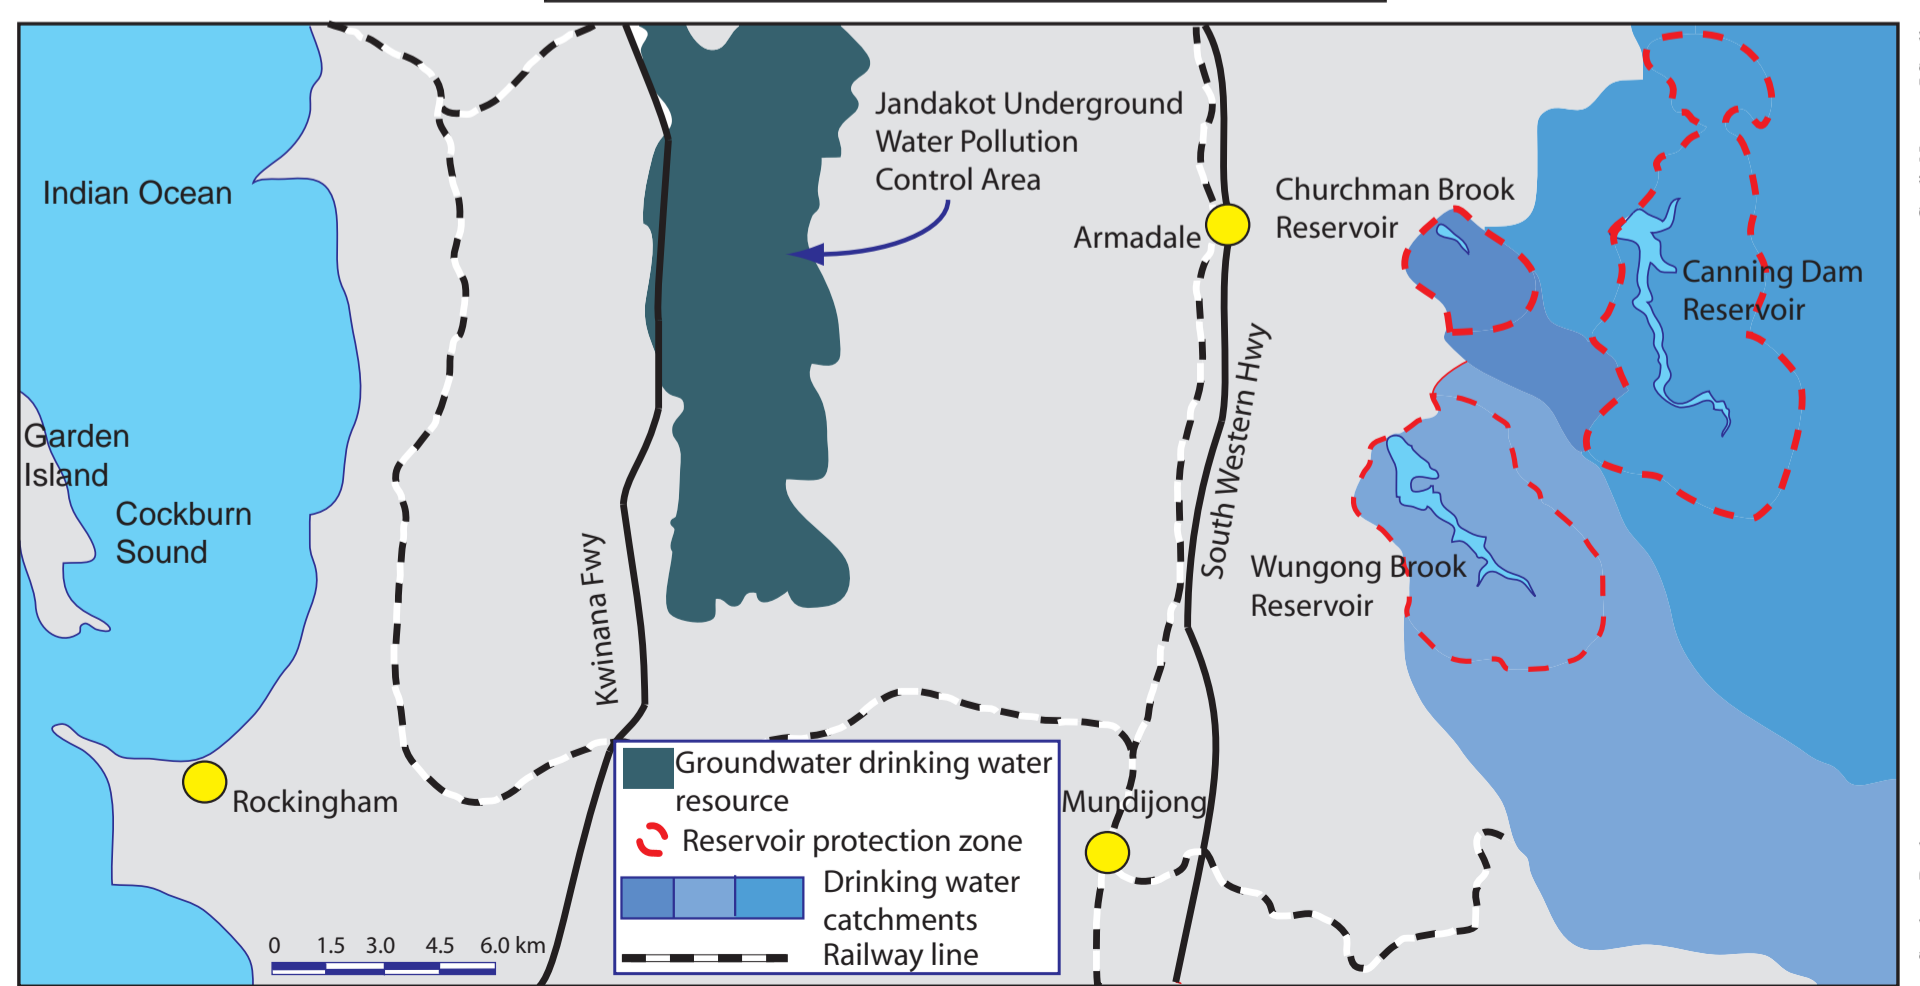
Indian Ocean

Garden Island

Cockburn Sound

Rockingham

Kwinana Fwy

Jandakot Underground Water Pollution Control Area

Armadale

South Western Hwy

Churchman Brook Reservoir

Canning Dam Reservoir

Wungong Brook Reservoir

Mundijong

Groundwater drinking water resource
Reservoir protection zone
Drinking water catchments
Railway line

0 1.5 3.0 4.5 6.0 km